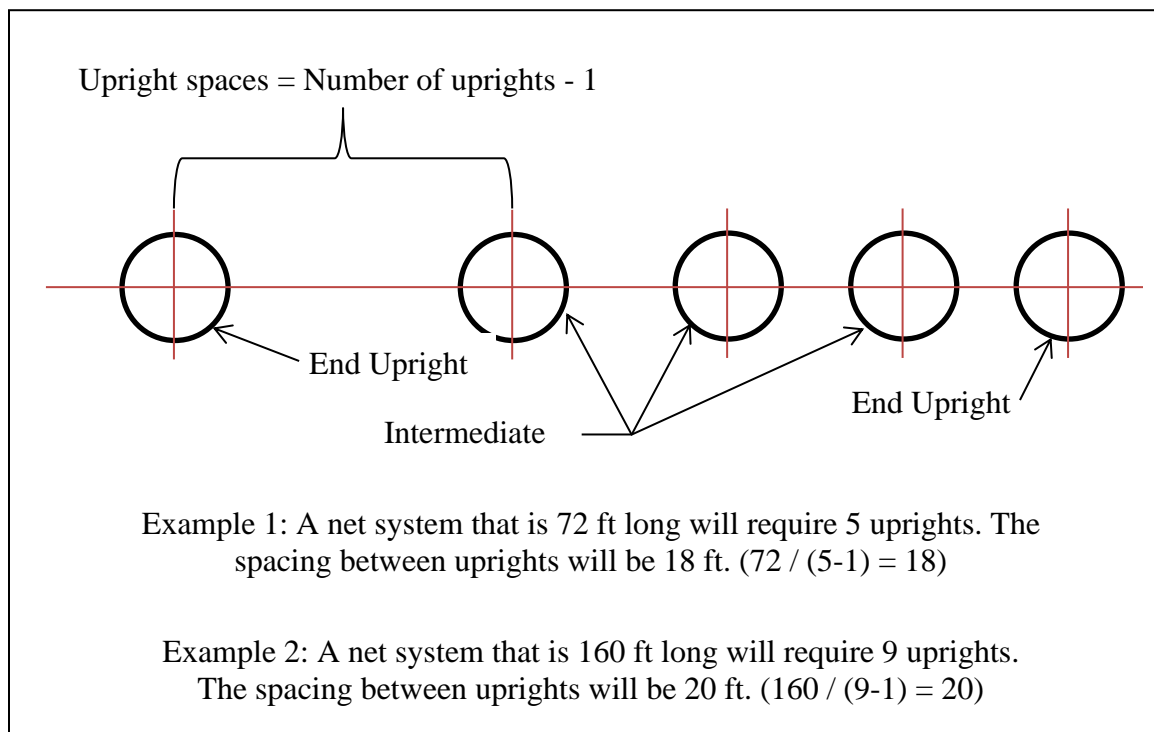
Upright spaces = Number of uprights - 1

End Upright

End Upright

Intermediate

Example 1: A net system that is 72 ft long will require 5 uprights. The spacing between uprights will be 18 ft. (72 / (5-1) = 18)

Example 2: A net system that is 160 ft long will require 9 uprights. The spacing between uprights will be 20 ft. (160 / (9-1) = 20)